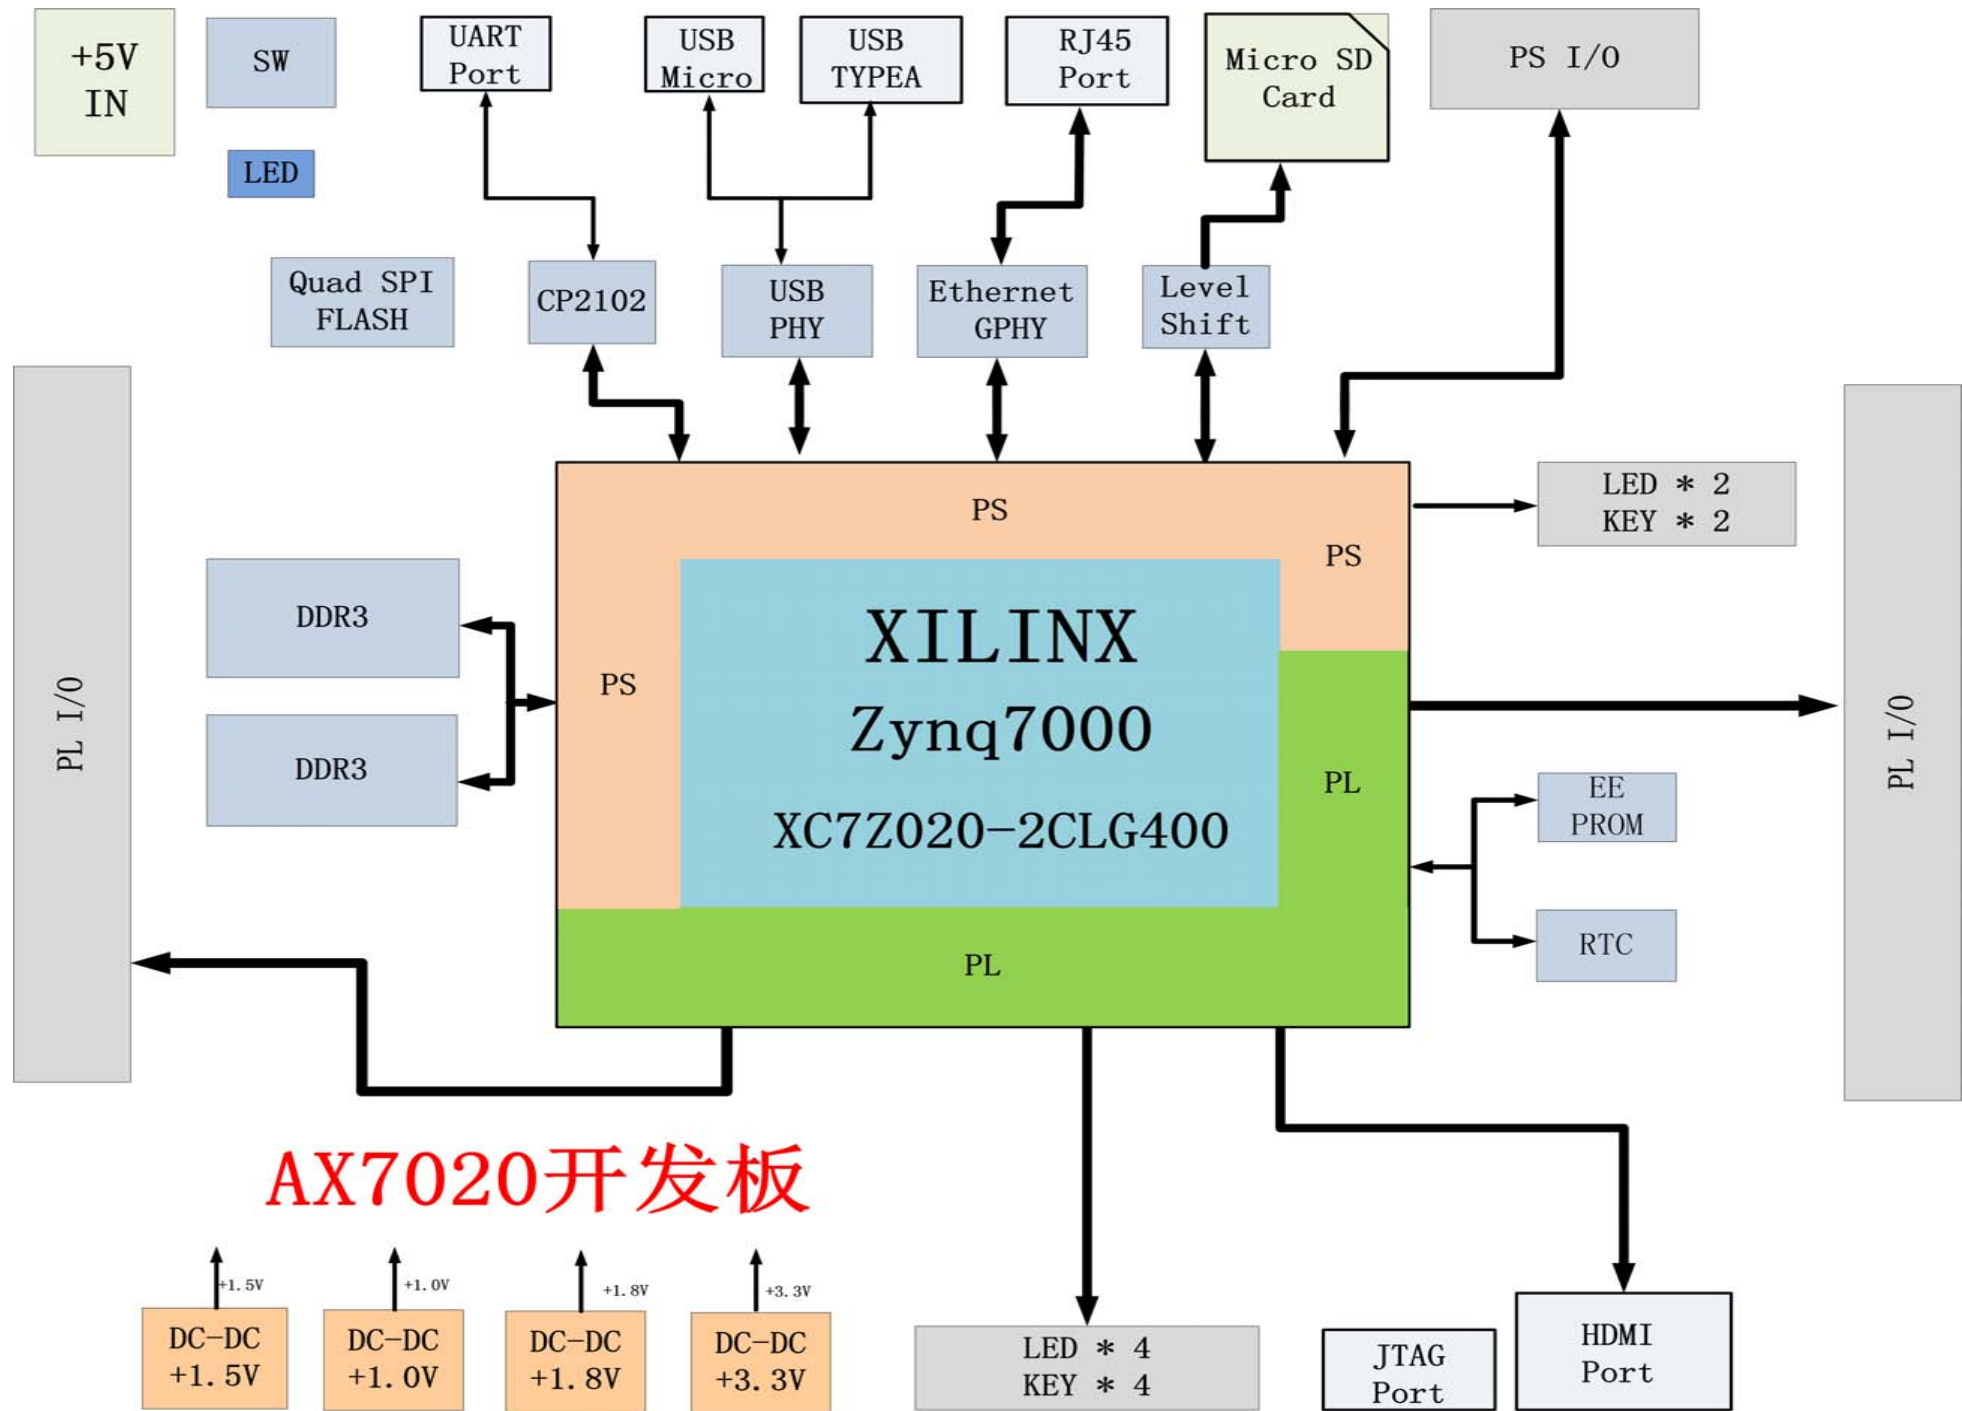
+5V IN

SW

LED

UART Port

USB Micro

USB TYPEA

RJ45 Port

Micro SD Card

PS I/O

Quad SPI FLASH

CP2102

USB PHY

Ethernet GPHY

Level Shift

PL I/O

PS

PS

LED ＊ 2
KEY ＊ 2

DDR3

DDR3

PS

XILINX

Zynq7000

XC7Z020-2CLG400

PL

EE PROM

RTC

PL I/O

PL

AX7020开发板

+1.5V

+1.0V

+1.8V

+3.3V

DC-DC +1.5V

DC-DC +1.0V

DC-DC +1.8V

DC-DC +3.3V

LED ＊ 4
KEY ＊ 4

JTAG Port

HDMI Port